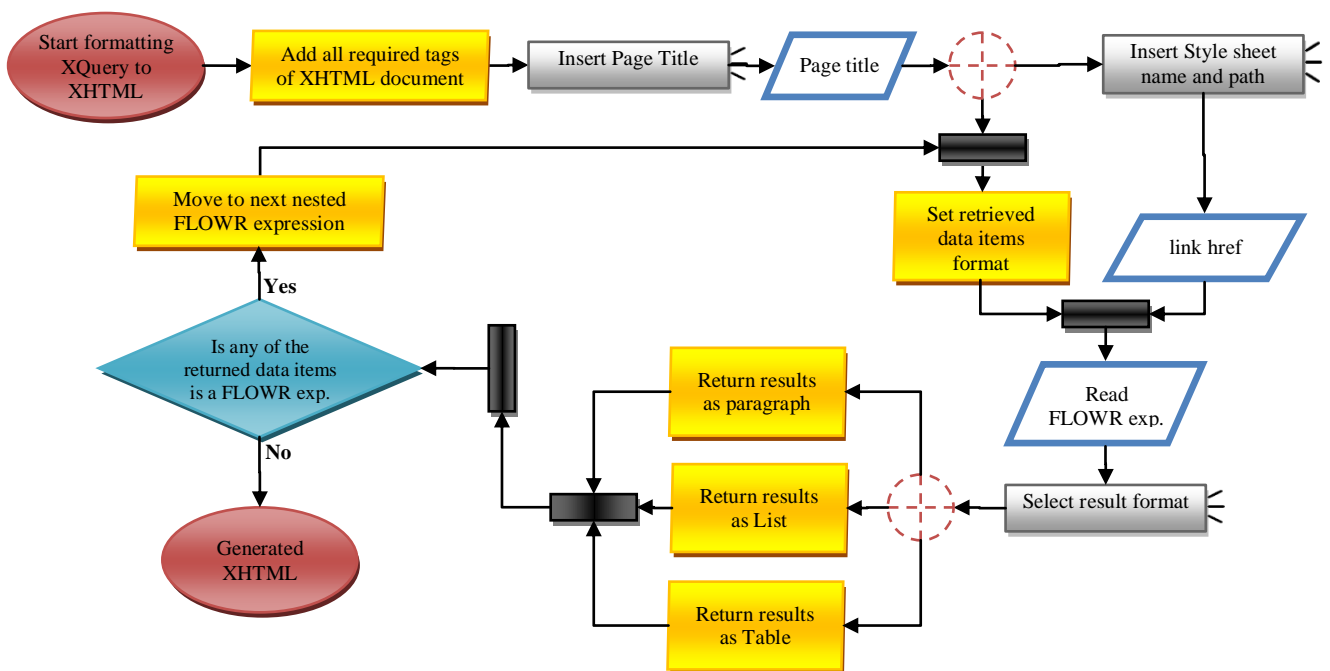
Start formatting XQuery to XHTML

Add all required tags of XHTML document

Insert Page Title

Page title

Insert Style sheet name and path

Move to next nested FLOWR expression

Set retrieved data items format

link href

Yes

Is any of the returned data items is a FLOWR exp.

Return results as paragraph

Read FLOWR exp.

Return results as List

Select result format

No

Generated XHTML

Return results as Table